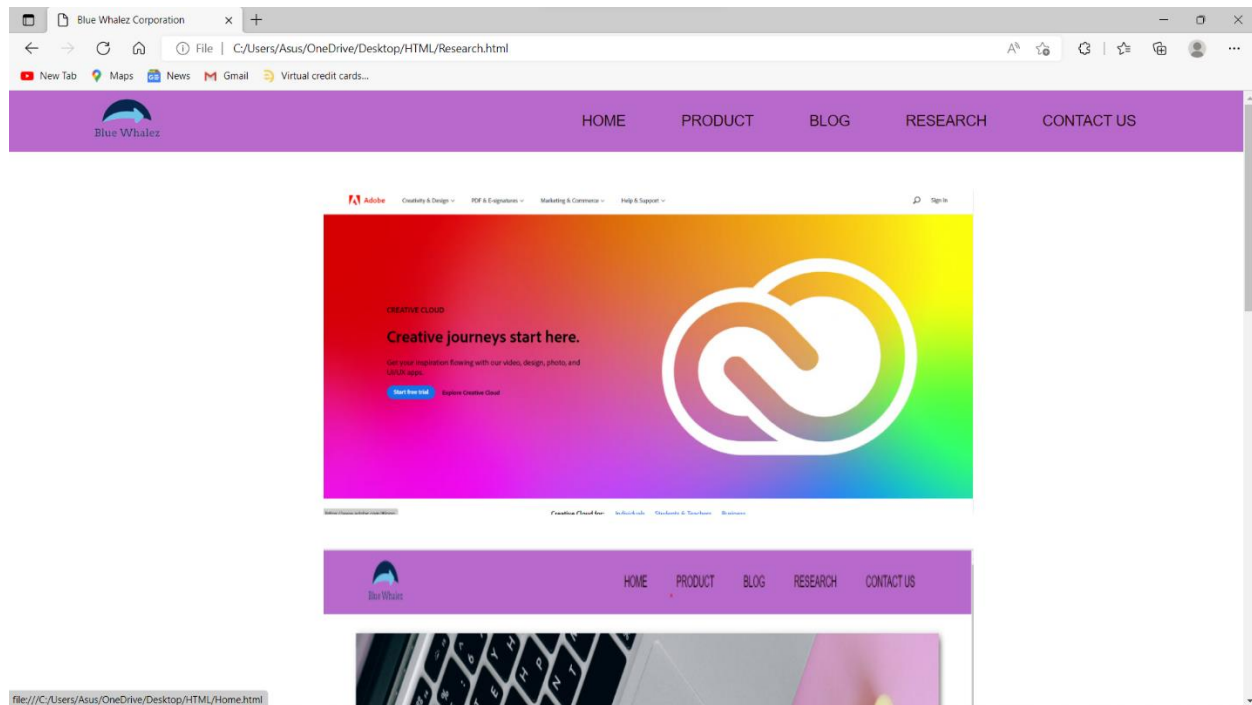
Blue Whalez Corporation

File | C:/Users/Asus/OneDrive/Desktop/HTML/Research.html

New Tab Maps News Gmail Virtual credit cards...

Blue Whalez

HOME PRODUCT BLOG RESEARCH CONTACT US

Adobe Creativity & Design PDF & E-signatures Marketing & Commerce Help & Support Sign In

CREATIVE CLOUD

Creative journeys start here.

Get your inspiration flowing with our video, design, photo, and UI/UX apps.

Start free trial Explore Creative Cloud

Creative Cloud for: Individuals Students & Teachers Business

Blue Whalez

HOME PRODUCT BLOG RESEARCH CONTACT US

file:///C:/Users/Asus/OneDrive/Desktop/HTML/Home.html